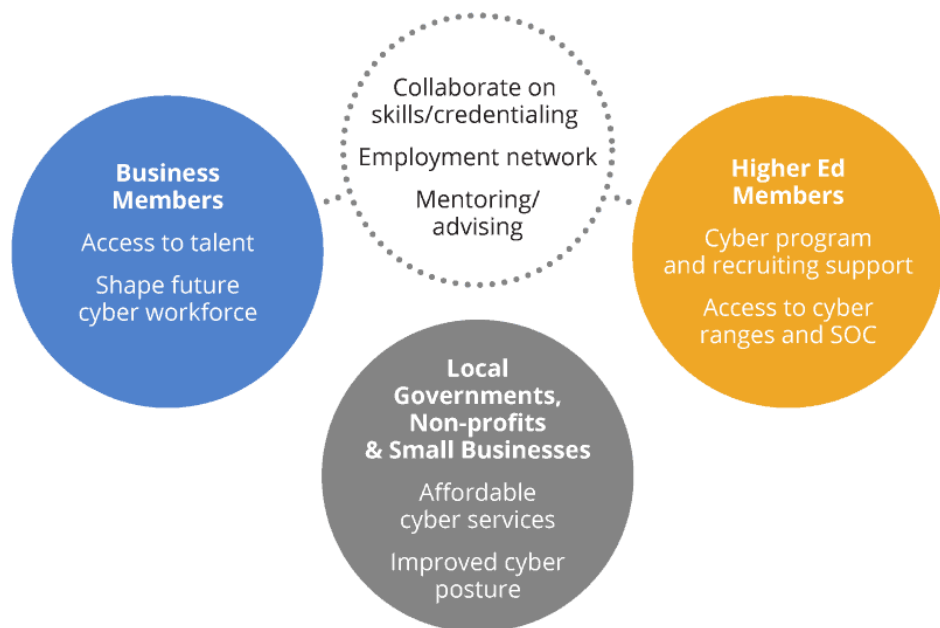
Collaborate on skills/credentialing

Employment network

Mentoring/ advising

Business Members

Access to talent

Shape future cyber workforce

Higher Ed Members

Cyber program and recruiting support

Access to cyber ranges and SOC

Local Governments, Non-profits & Small Businesses

Affordable cyber services

Improved cyber posture